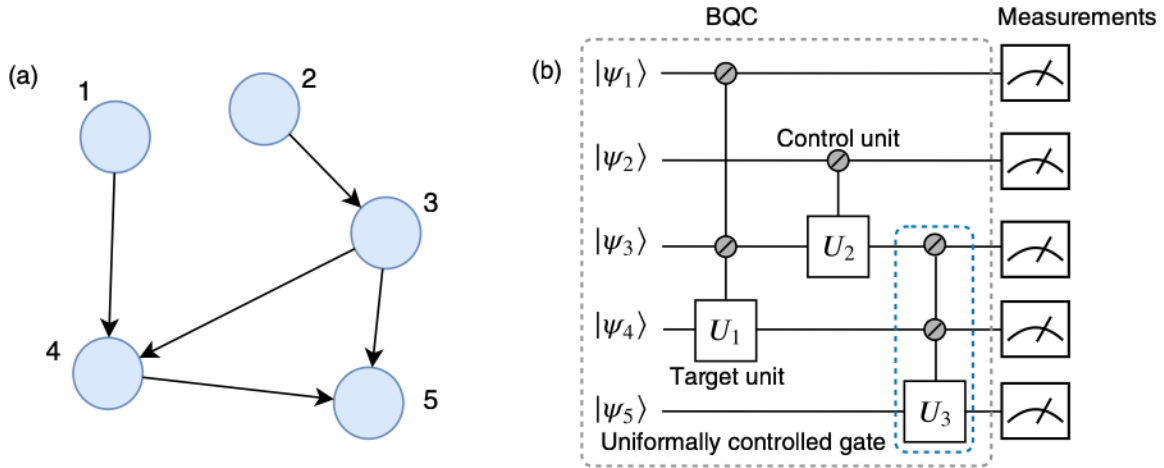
(a)

1

2

3

4

5

(b)

BQC

Measurements

$|\psi_1\rangle$

$|\psi_2\rangle$

Control unit

$|\psi_3\rangle$

$U_2$

$|\psi_4\rangle$

$U_1$

Target unit

$|\psi_5\rangle$

$U_3$

Uniformally controlled gate